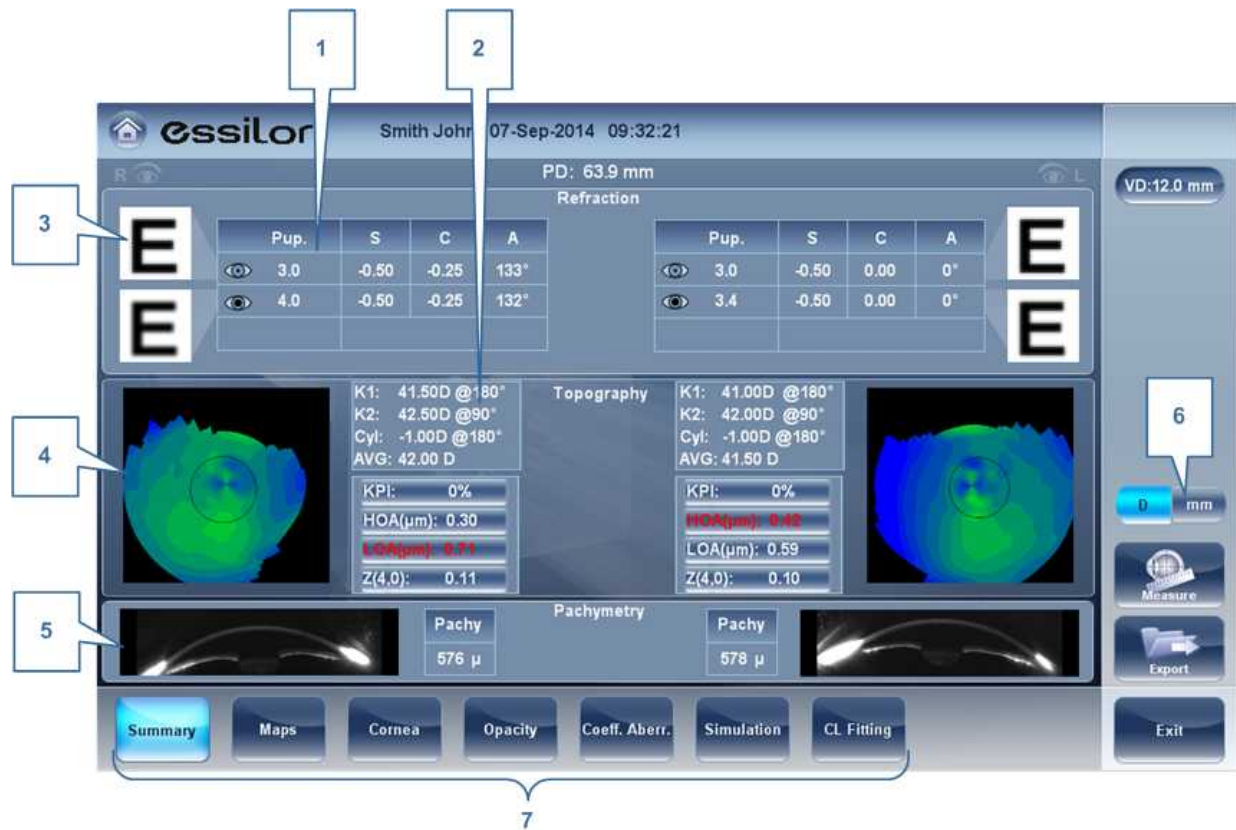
1

2

essilor

Smith John 07-Sep-2014 09:32:21

R

PD: 63.9 mm

L

VD:12.0 mm

Refraction

3

E

E

| Pup. | S | C | A |
|---|---|---|---|
| 3.0 | -0.50 | -0.25 | 133° |
| 4.0 | -0.50 | -0.25 | 132° |
| | | | |

| Pup. | S | C | A |
|---|---|---|---|
| 3.0 | -0.50 | 0.00 | 0° |
| 3.4 | -0.50 | 0.00 | 0° |
| | | | |

E

E

4

K1: 41.50D @180°
K2: 42.50D @90°
Cyl: -1.00D @180°
AVG: 42.00 D

Topography

K1: 41.00D @180°
K2: 42.00D @90°
Cyl: -1.00D @180°
AVG: 41.50 D

6

KPI: 0%
HOA(µm): 0.30
LOA(µm): 0.71
Z(4,0): 0.11

KPI: 0%
HOA(µm): 0.42
LOA(µm): 0.59
Z(4,0): 0.10

D mm

Measure

5

Pachymetry

Pachy
576 µ

Pachy
578 µ

Export

Summary Maps Cornea Opacity Coeff. Aberr. Simulation CL Fitting

Exit

7